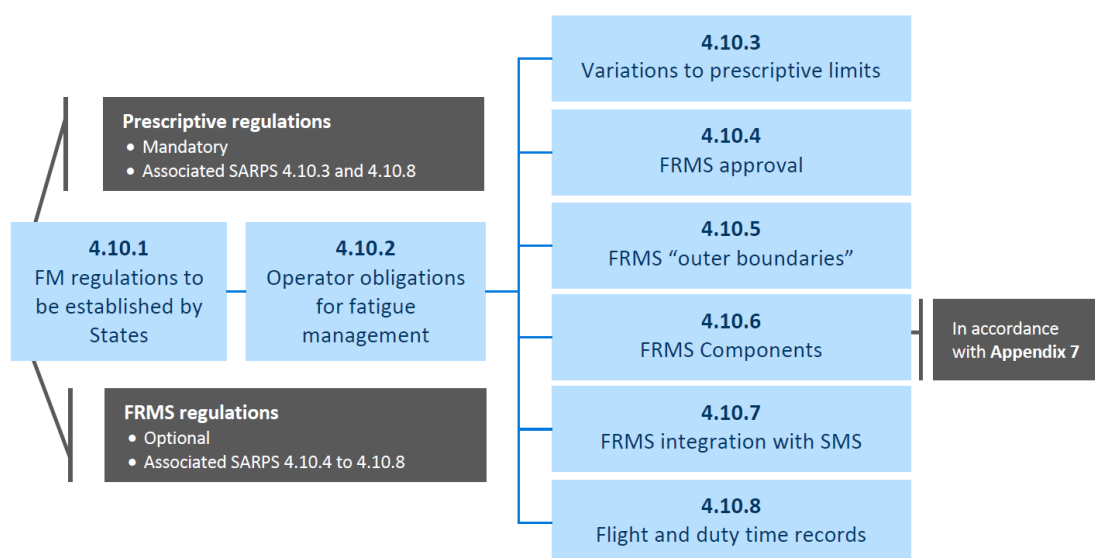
Prescriptive regulations
- Mandatory
- Associated SARPS 4.10.3 and 4.10.8

4.10.1
FM regulations to be established by States

FRMS regulations
- Optional
- Associated SARPS 4.10.4 to 4.10.8

4.10.2
Operator obligations for fatigue management

4.10.3
Variations to prescriptive limits

4.10.4
FRMS approval

4.10.5
FRMS “outer boundaries”

4.10.6
FRMS Components

In accordance with **Appendix 7**

4.10.7
FRMS integration with SMS

4.10.8
Flight and duty time records